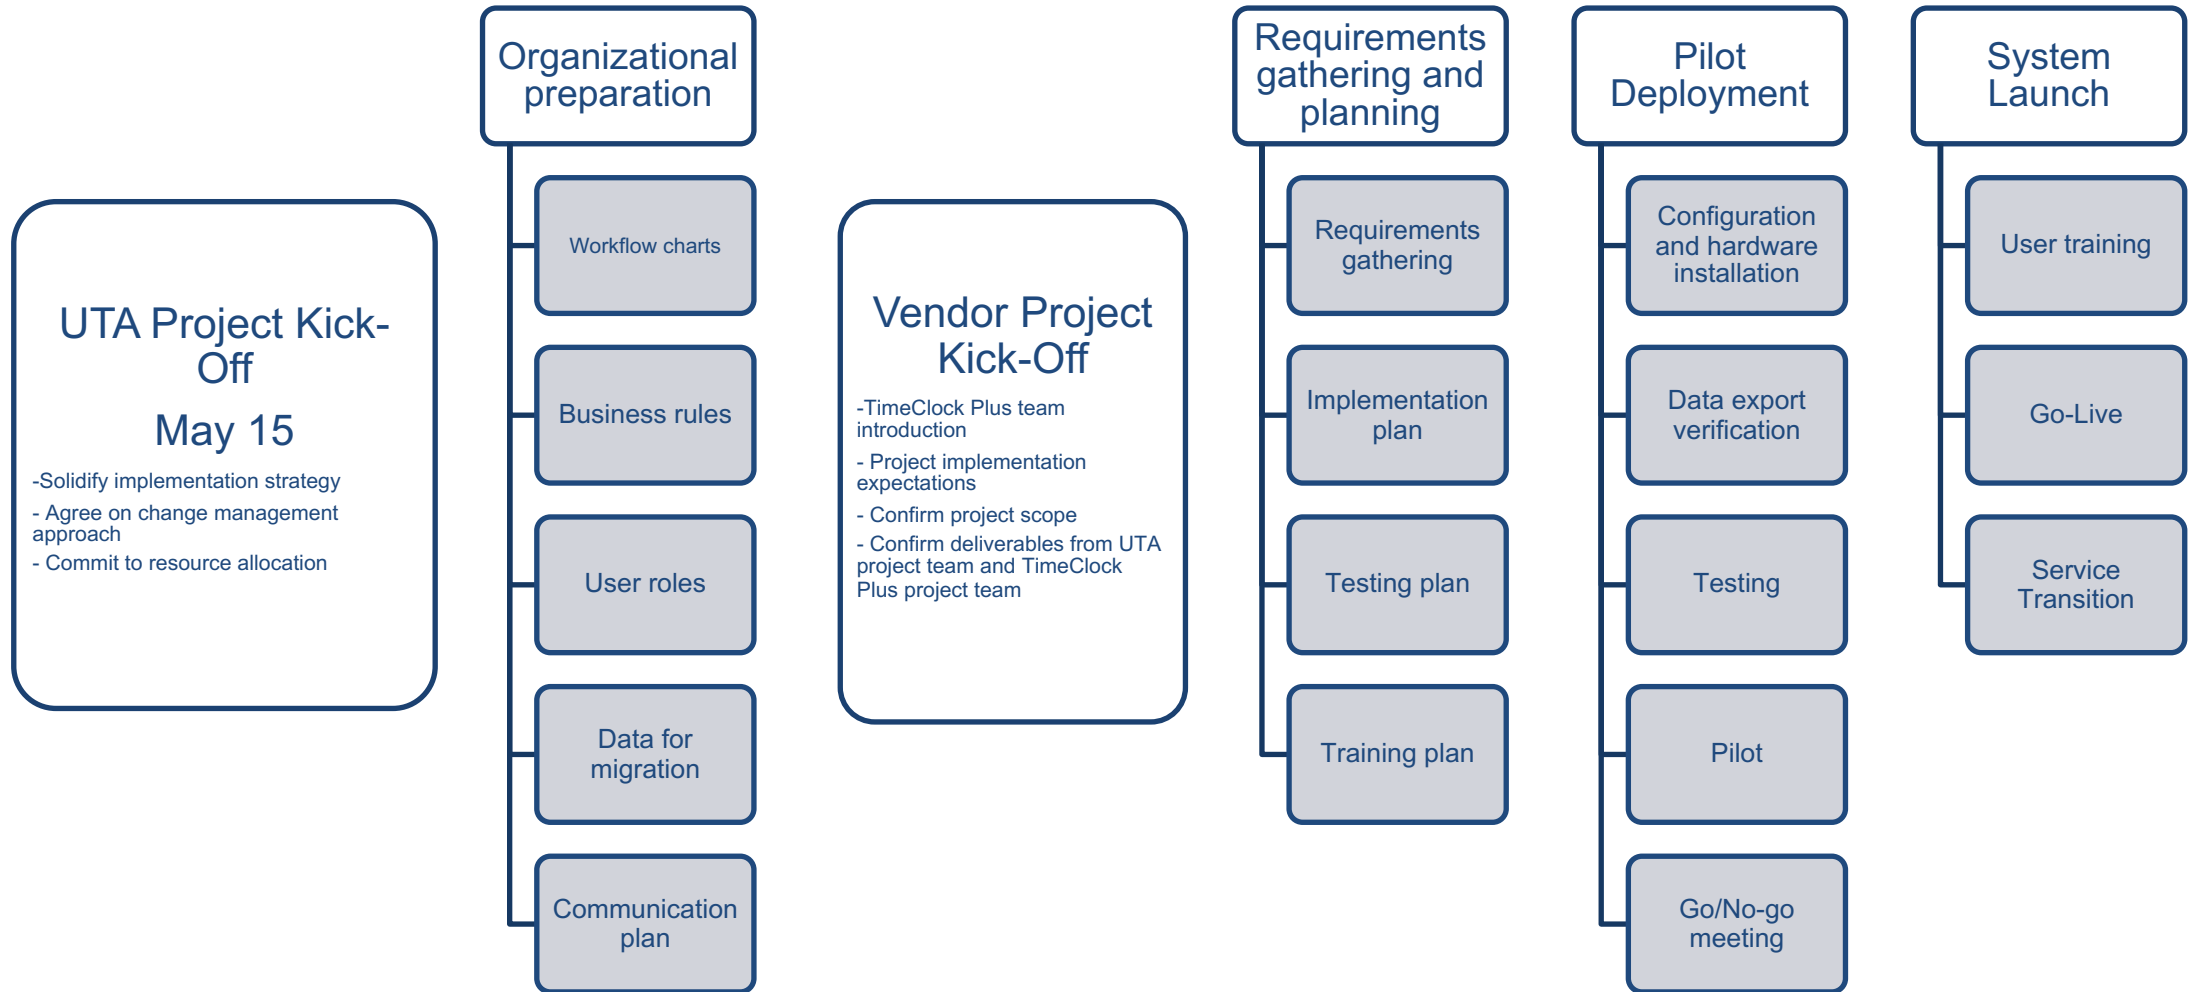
UTA Project Kick-Off

May 15

-Solidify implementation strategy

- Agree on change management approach

- Commit to resource allocation

Organizational preparation

Workflow charts

Business rules

User roles

Data for migration

Communication plan

Vendor Project Kick-Off

-TimeClock Plus team introduction

- Project implementation expectations

- Confirm project scope

- Confirm deliverables from UTA project team and TimeClock Plus project team

Requirements gathering and planning

Requirements gathering

Implementation plan

Testing plan

Training plan

Pilot Deployment

Configuration and hardware installation

Data export verification

Testing

Pilot

Go/No-go meeting

System Launch

User training

Go-Live

Service Transition